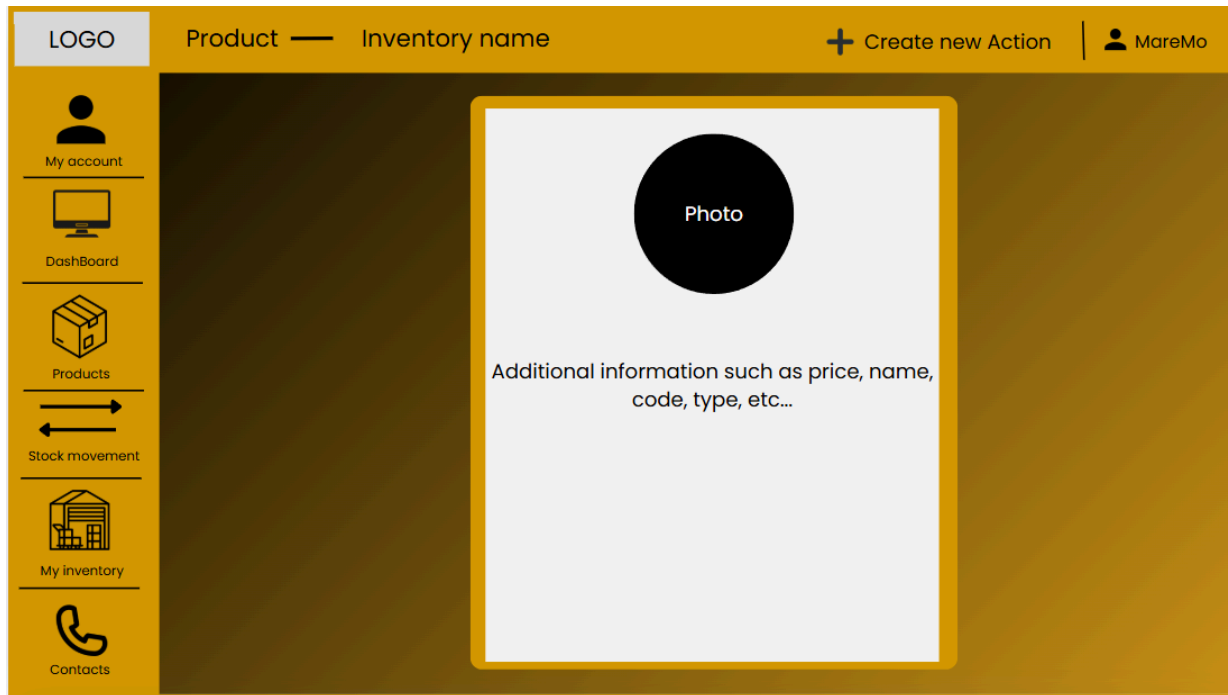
LOGO

Product — Inventory name

Create new Action

MareMo

My account

DashBoard

Products

Stock movement

My inventory

Contacts

Photo

Additional information such as price, name, code, type, etc...